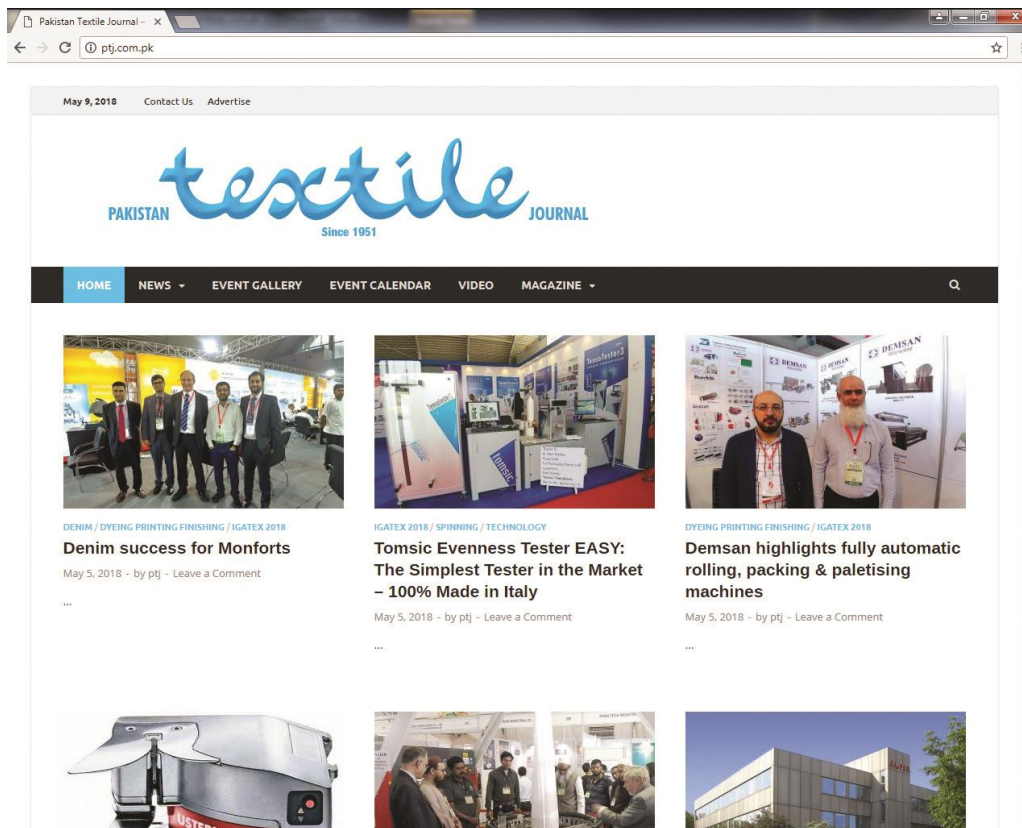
Pakistan Textile Journal – ×

ptj.com.pk

May 9, 2018 Contact Us Advertise

PAKISTAN textile JOURNAL
Since 1951

HOME NEWS EVENT GALLERY EVENT CALENDAR VIDEO MAGAZINE

DEMSAN DEMSAN DEMSAN

DENIM / DYEING PRINTING FINISHING / IGATEX 2018

Denim success for Monforts

May 5, 2018 - by ptj - Leave a Comment

...

IGATEX 2018 / SPINNING / TECHNOLOGY

Tomsic Evenness Tester EASY: The Simplest Tester in the Market – 100% Made in Italy

May 5, 2018 - by ptj - Leave a Comment

...

DYEING PRINTING FINISHING / IGATEX 2018

Demsan highlights fully automatic rolling, packing & paletising machines

May 5, 2018 - by ptj - Leave a Comment

...

USTER